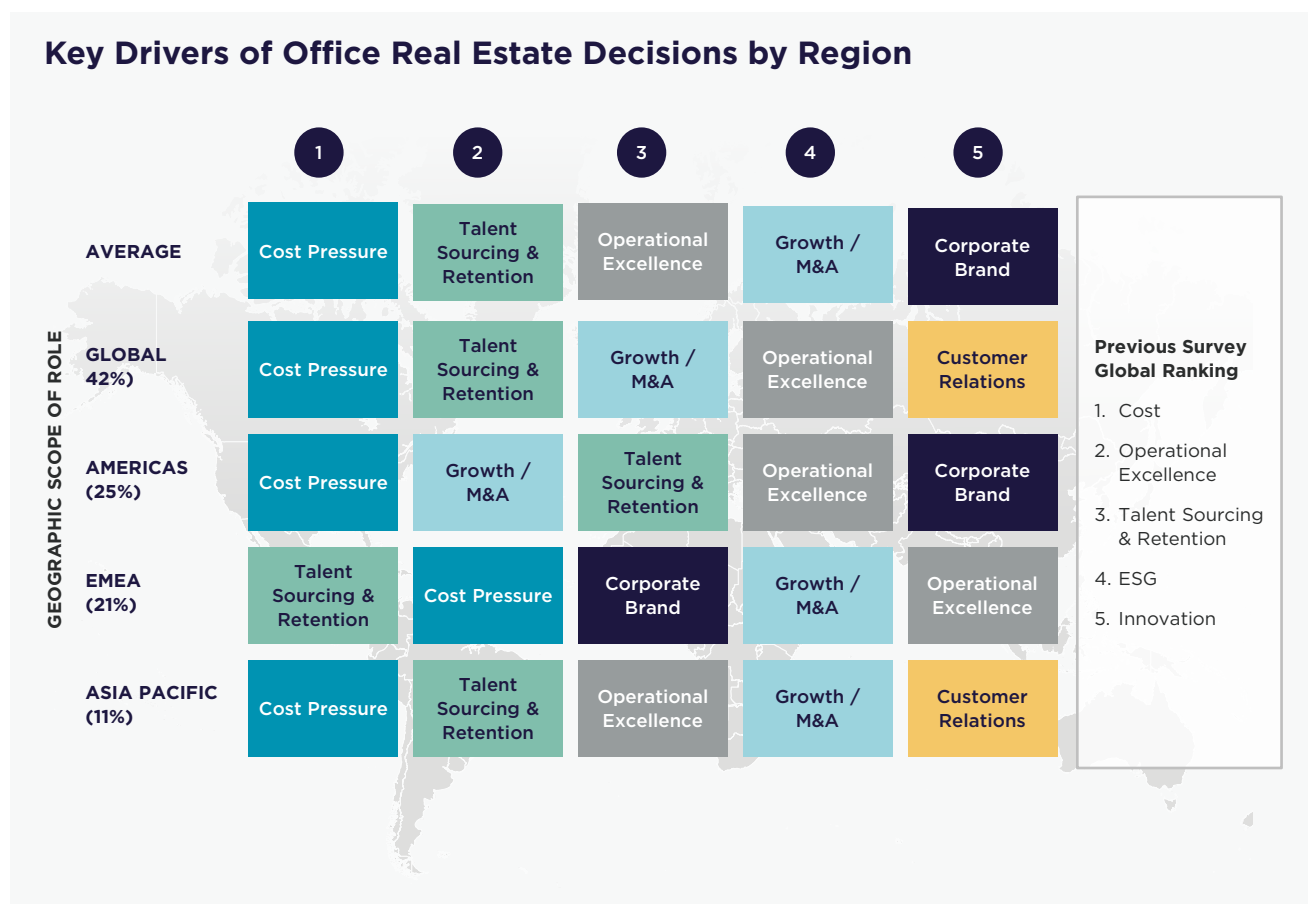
Key Drivers of Office Real Estate Decisions by Region

GEOGRAPHIC SCOPE OF ROLE

| | 1 | 2 | 3 | 4 | 5 |
|---|---|---|---|---|---|
| AVERAGE | Cost Pressure | Talent Sourcing & Retention | Operational Excellence | Growth / M&A | Corporate Brand |
| GLOBAL 42%) | Cost Pressure | Talent Sourcing & Retention | Growth / M&A | Operational Excellence | Customer Relations |
| AMERICAS (25%) | Cost Pressure | Growth / M&A | Talent Sourcing & Retention | Operational Excellence | Corporate Brand |
| EMEA (21%) | Talent Sourcing & Retention | Cost Pressure | Corporate Brand | Growth / M&A | Operational Excellence |
| ASIA PACIFIC (11%) | Cost Pressure | Talent Sourcing & Retention | Operational Excellence | Growth / M&A | Customer Relations |

Previous Survey Global Ranking

1. Cost
2. Operational Excellence
3. Talent Sourcing & Retention
4. ESG
5. Innovation